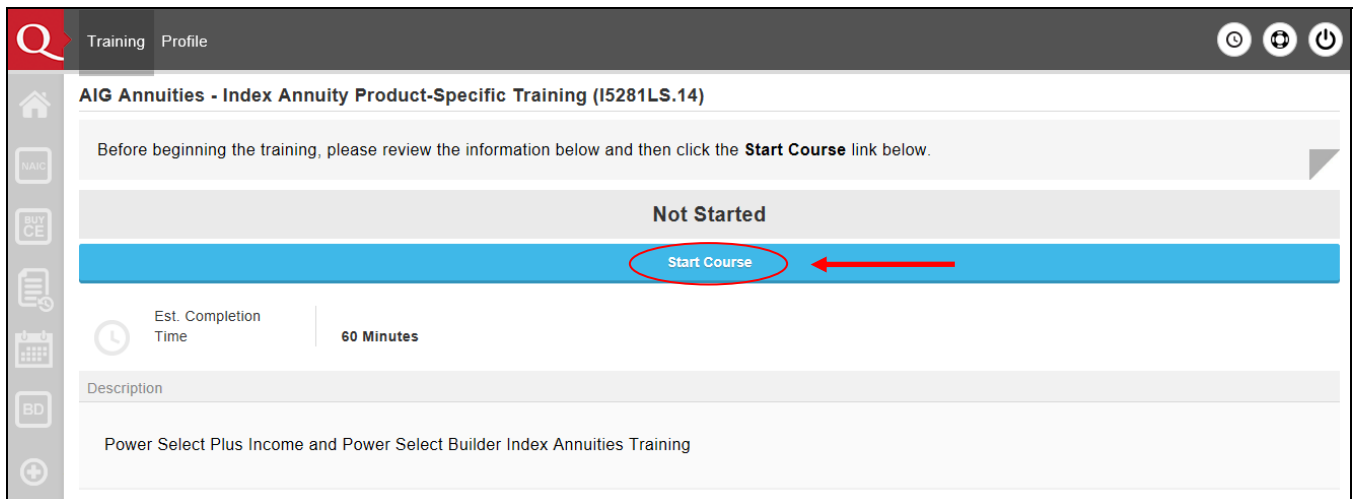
Q Training Profile

NAIC

BUY CE

BD

AIG Annuities - Index Annuity Product-Specific Training (I5281LS.14)

Before beginning the training, please review the information below and then click the **Start Course** link below.

Not Started

Start Course

Est. Completion Time

60 Minutes

Description

Power Select Plus Income and Power Select Builder Index Annuities Training